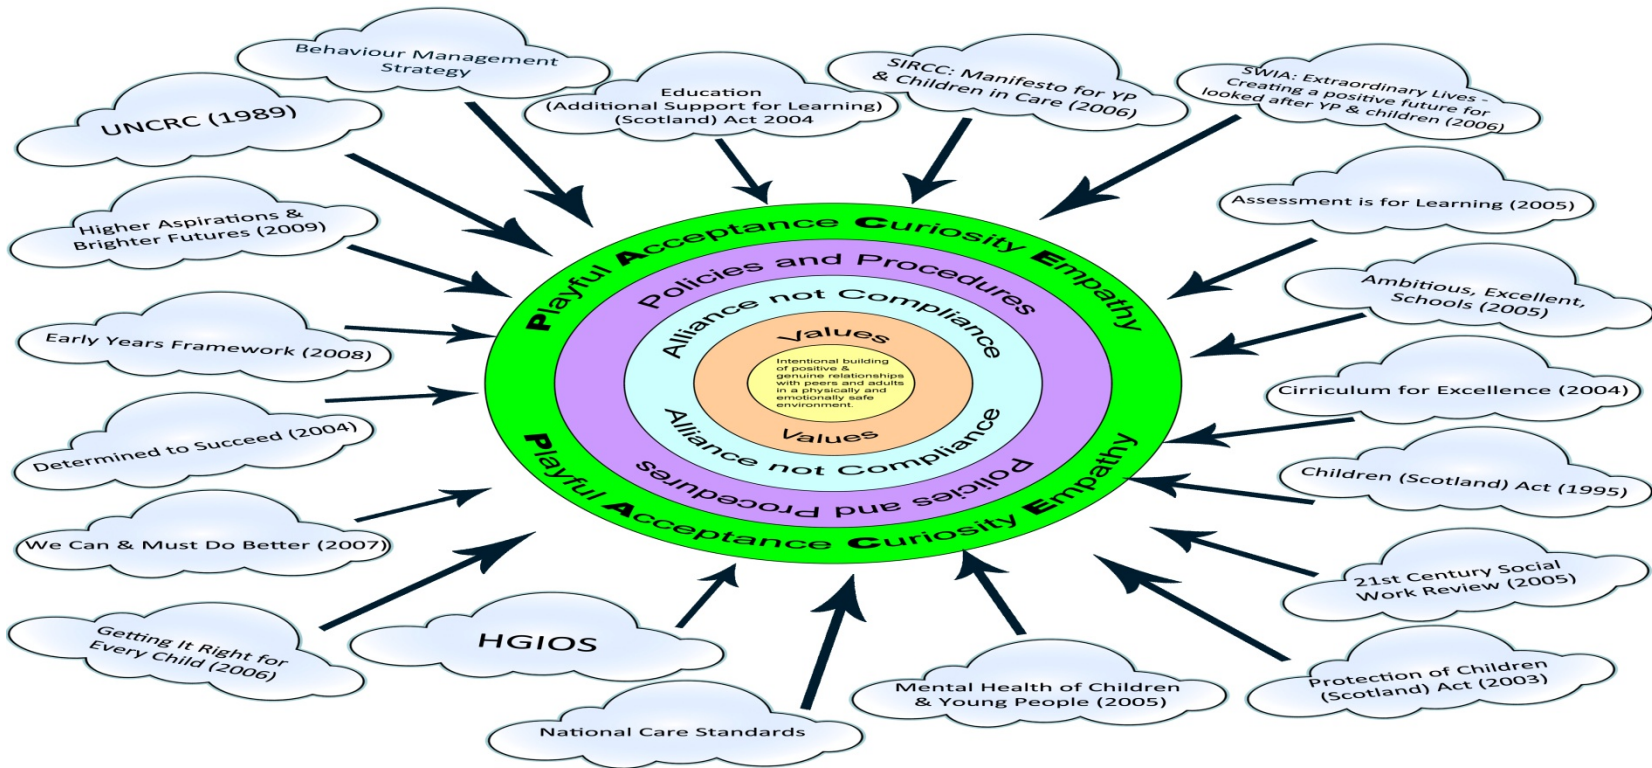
Behaviour Management Strategy

Education (Additional Support for Learning) (Scotland) Act 2004

SIRCC: Manifesto for YP & Children in Care (2006)

SWIA: Extraordinary Lives - Creating a positive future for looked after YP & children (2006)

UNCRC (1989)

Assessment is for Learning (2005)

Higher Aspirations & Brighter Futures (2009)

Ambitious, Excellent, Schools (2005)

Early Years Framework (2008)

Cirriculum for Excellence (2004)

Determined to Succeed (2004)

Children (Scotland) Act (1995)

We Can & Must Do Better (2007)

21st Century Social Work Review (2005)

Getting It Right for Every Child (2006)

HGIOS

Mental Health of Children & Young People (2005)

Protection of Children (Scotland) Act (2003)

National Care Standards

Playful Acceptance Curiosity Empathy

Policies and Procedures

Alliance not Compliance

Values

Intentional building of positive & genuine relationships with peers and adults in a physically and emotionally safe environment.

Values

Alliance not Compliance

Policies and Procedures

Playful Acceptance Curiosity Empathy